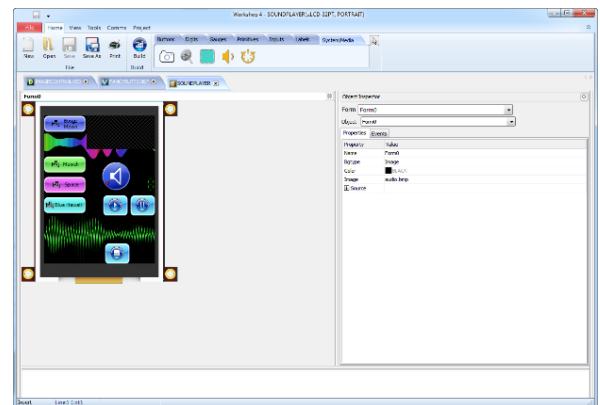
Workshop 4 - SOUNDPLAYER.4DG [UPT, PORTRAIT]

File Home View Tools Comms Project

New Open Save Save As Print Build

File Build

Buttons Digits Gauges Primitives Inputs Labels System/Media

SOUNDPLAYER

Form0

Image Music

Moonlit

Space

Blue Heaven

Object Inspector

Form Form0

Object Form0

Properties Events

| Property | Value |
|---|---|
| Name | Form0 |
| Bgtype | Image |
| Color | BLACK |
| Image | audio.bmp |
| Source | |

Insert Line 1 Col 1